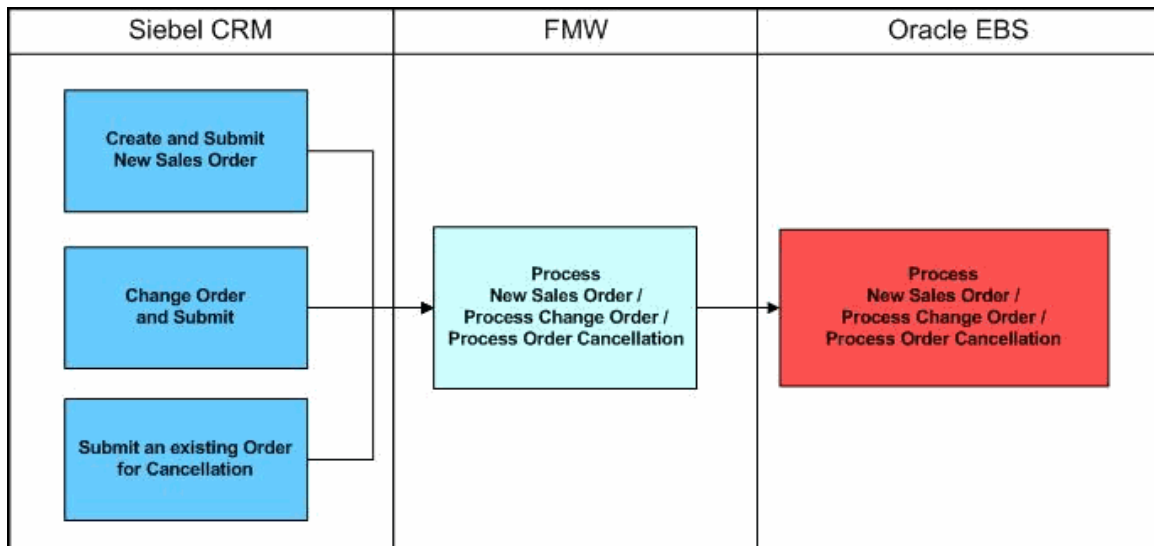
Siebel CRM

FMW

Oracle EBS

Create and Submit New Sales Order

Change Order and Submit

Submit an existing Order for Cancellation

Process New Sales Order / Process Change Order / Process Order Cancellation

Process New Sales Order / Process Change Order / Process Order Cancellation